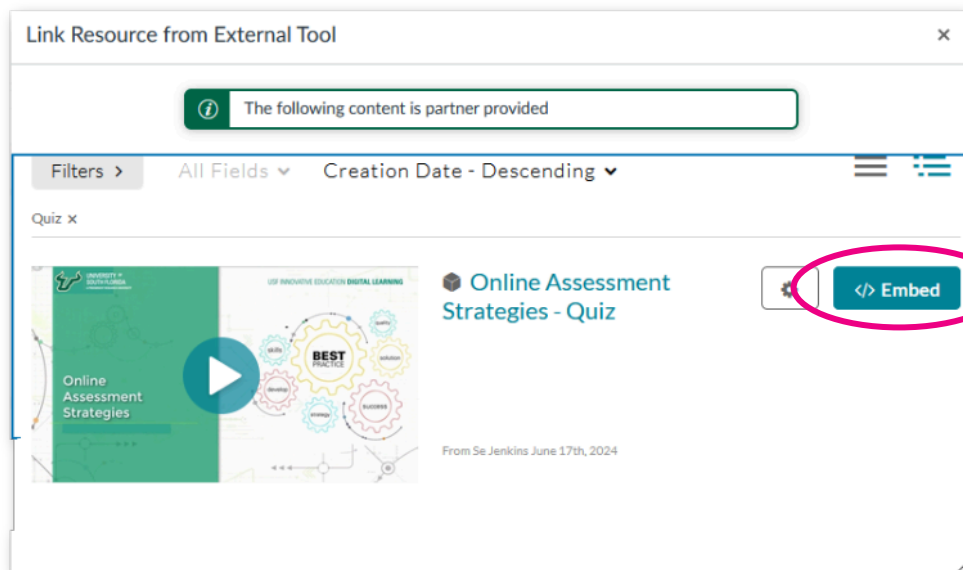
Link Resource from External Tool
×

The following content is partner provided

Filters >
All Fields
Creation Date - Descending

Quiz ×

UNIVERSITY of SOUTH FLORIDA
USF INNOVATIVE EDUCATION DIGITAL LEARNING
Online Assessment Strategies
skills
quality
BEST PRACTICE
solution
develop
strategy
success

Online Assessment Strategies - Quiz

</> Embed

From Se Jenkins June 17th, 2024